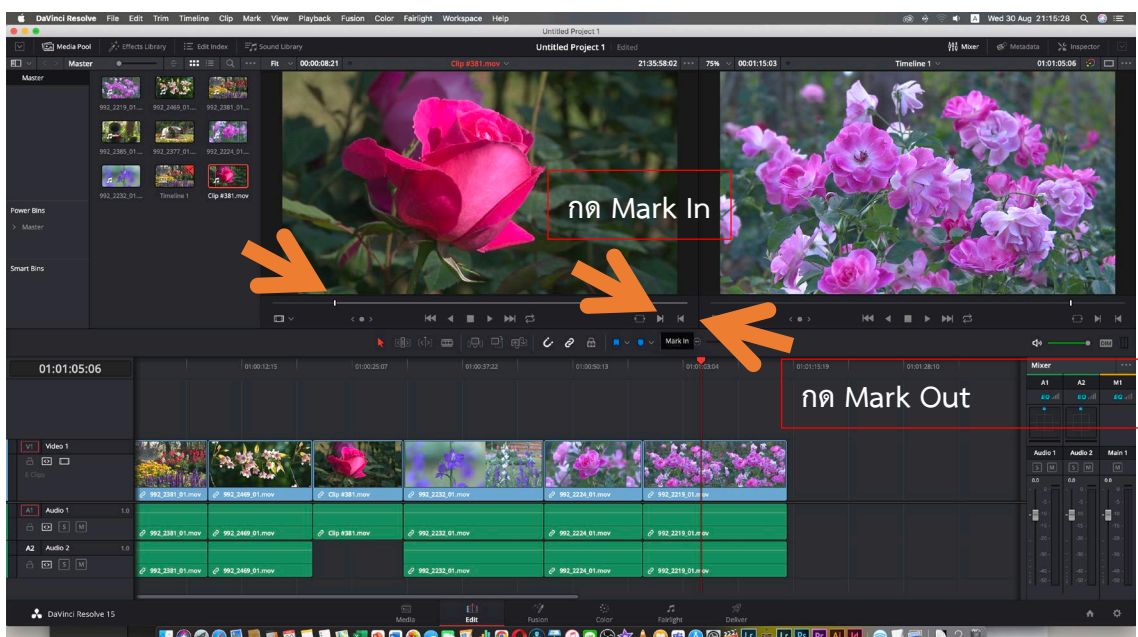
DaVinci Resolve File Edit Trim Timeline Clip Mark View Playback Fusion Color Fairlight Workspace Help
Wed 30 Aug 21:15:28
Untitled Project 1
Media Pool Effects Library Edit Index Sound Library
Untitled Project 1 Edited
Mixer Metadata Inspector
Master
Fit 00:00:08:21
Clip #381.mov
21:35:58:02
75% 00:01:15:03
Timeline 1
01:01:05:06
Master
992_2219_01... 992_2469_01... 992_2381_01...
992_2385_01... 992_2377_01... 992_2224_01...
992_2232_01... Timeline 1 Clip #381.mov
Power Bins
Master
Smart Bins
กด Mark In
กด Mark Out
Mark In
01:01:05:06
01:00:12:15 01:00:25:07 01:00:37:22 01:00:50:13 01:01:03:04 01:01:15:19 01:01:28:10
Mixer
A1 A2 M1
V1 Video 1
6 Clips
992_2381_01.mov 992_2469_01.mov Clip #381.mov 992_2232_01.mov 992_2224_01.mov 992_2219_01.mov
A1 Audio 1 1.0
992_2381_01.mov 992_2469_01.mov Clip #381.mov 992_2232_01.mov 992_2224_01.mov 992_2219_01.mov
A2 Audio 2 1.0
992_2381_01.mov 992_2469_01.mov 992_2232_01.mov 992_2224_01.mov 992_2219_01.mov
Audio 1 Audio 2 Main 1
DaVinci Resolve 15
Media Edit Fusion Color Fairlight Deliver